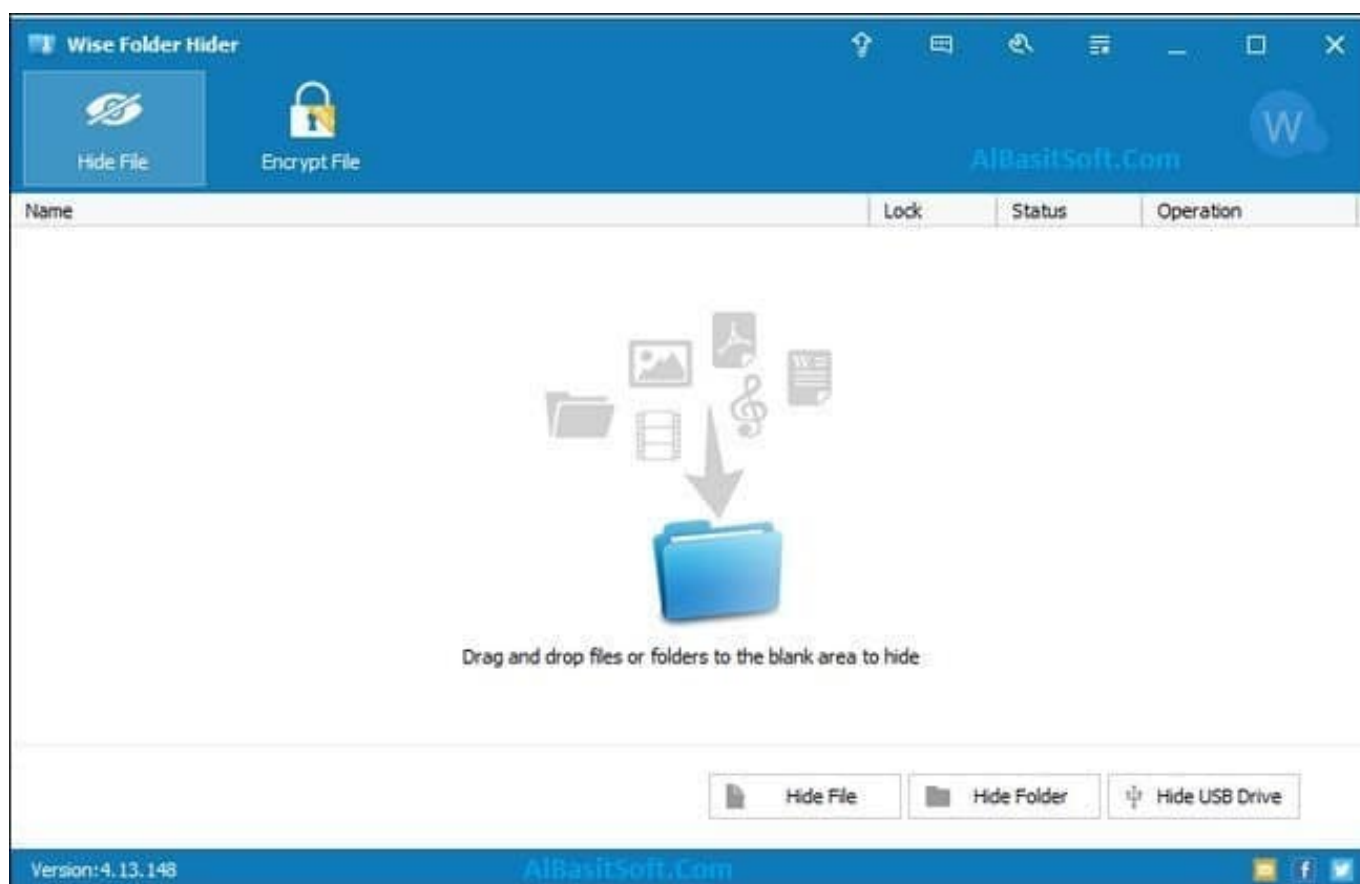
Wise Folder Hider

Hide File

Encrypt File

AlBasitSoft.Com

W

| Name | Lock | Status | Operation |
|---|---|---|---|

Drag and drop files or folders to the blank area to hide

Hide File

Hide Folder

Hide USB Drive

Version:4.13.148

AlBasitSoft.Com

f